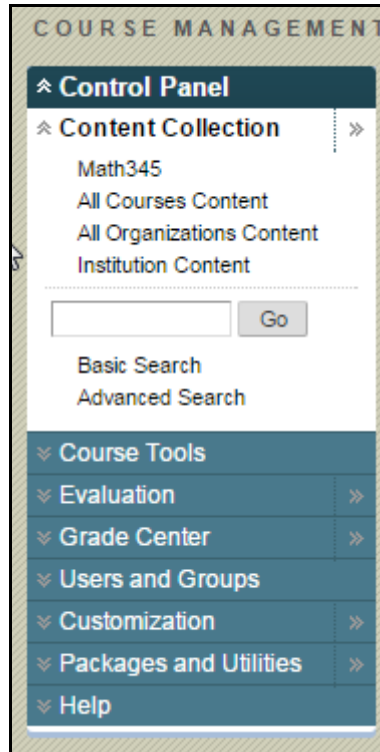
COURSE MANAGEMENT

Control Panel

Content Collection

Math345
All Courses Content
All Organizations Content
Institution Content

Go

Basic Search
Advanced Search

Course Tools
Evaluation
Grade Center
Users and Groups
Customization
Packages and Utilities
Help